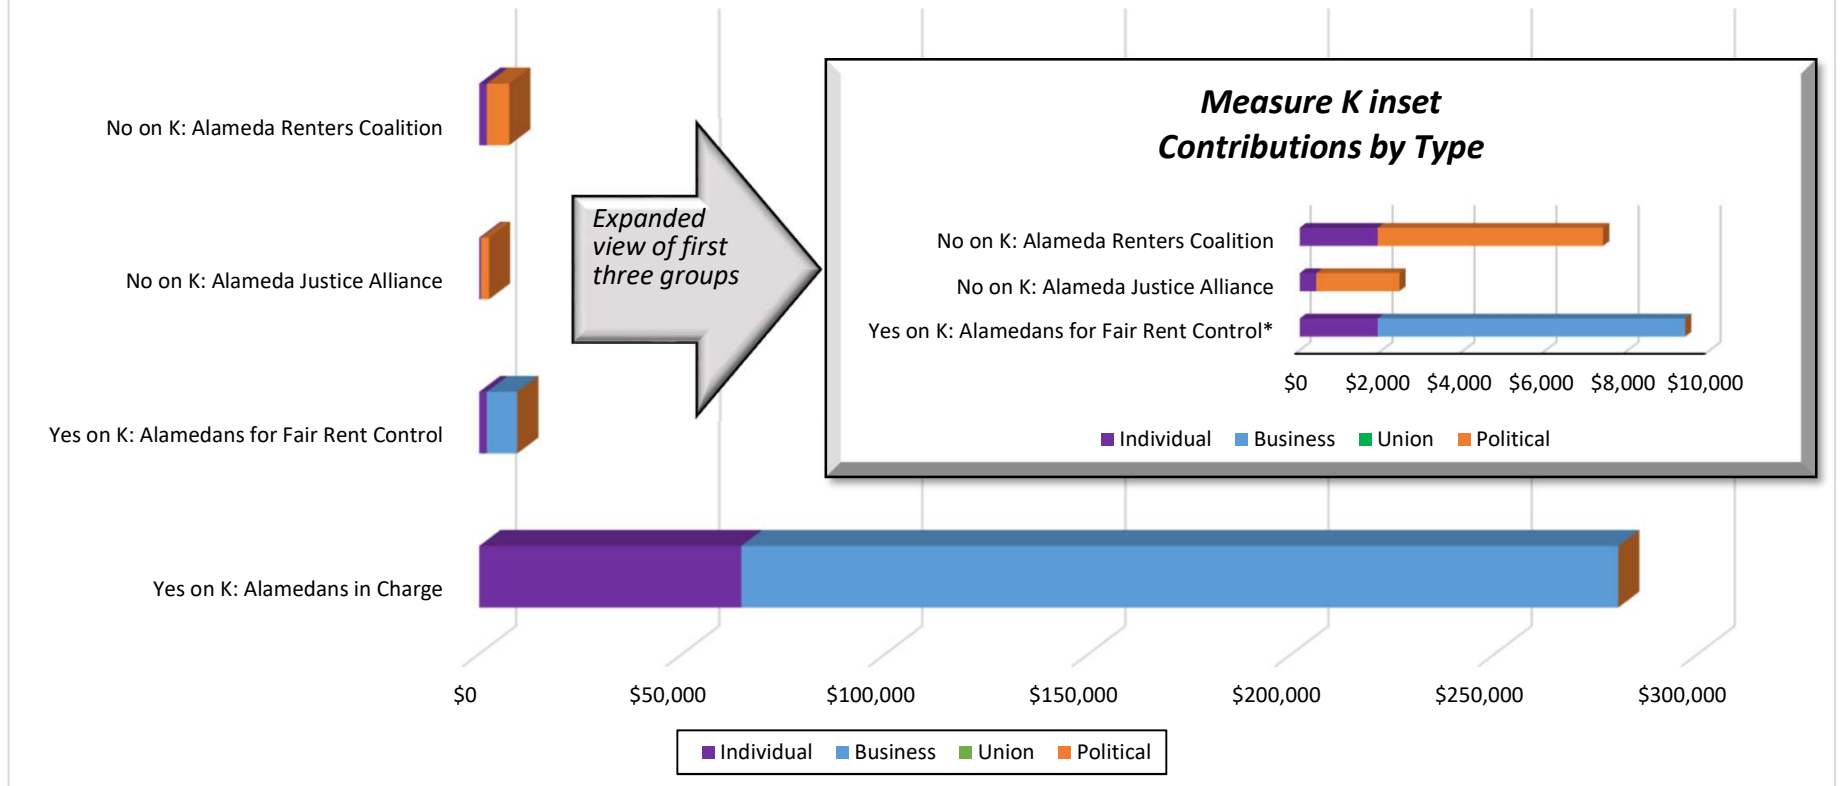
No on K: Alameda Renters Coalition

No on K: Alameda Justice Alliance

Yes on K: Alamedans for Fair Rent Control

Yes on K: Alamedans in Charge

Expanded view of first three groups

Measure K inset
Contributions by Type

No on K: Alameda Renters Coalition
No on K: Alameda Justice Alliance
Yes on K: Alamedans for Fair Rent Control*

$0 $2,000 $4,000 $6,000 $8,000 $10,000

Individual Business Union Political

$0 $50,000 $100,000 $150,000 $200,000 $250,000 $300,000

Individual Business Union Political